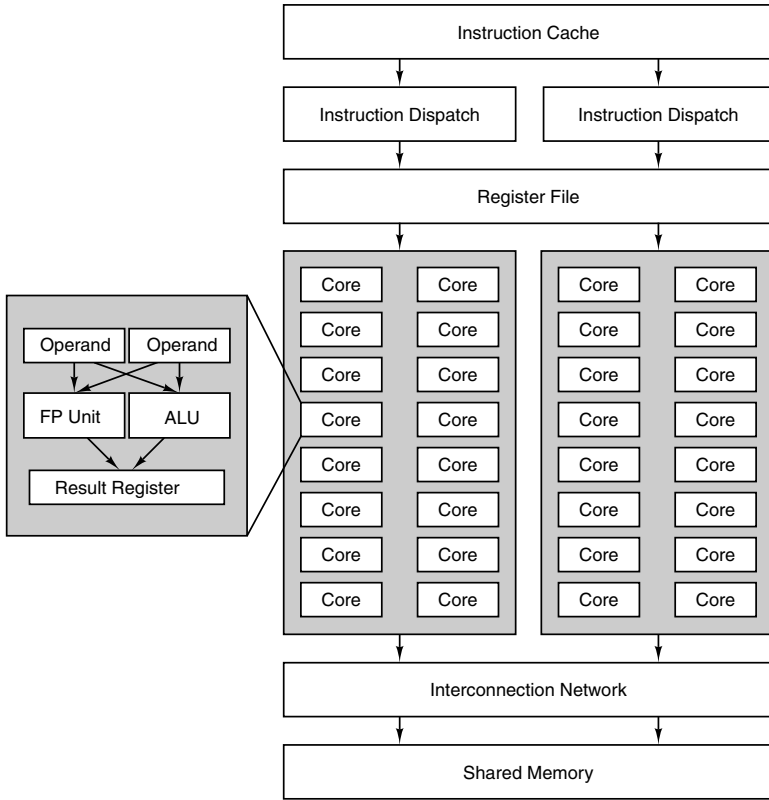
Instruction Cache

Instruction Dispatch

Instruction Dispatch

Register File

Operand

Operand

FP Unit

ALU

Result Register

Core Core
Core Core
Core Core
Core Core
Core Core
Core Core
Core Core
Core Core

Core Core
Core Core
Core Core
Core Core
Core Core
Core Core
Core Core
Core Core

Interconnection Network

Shared Memory